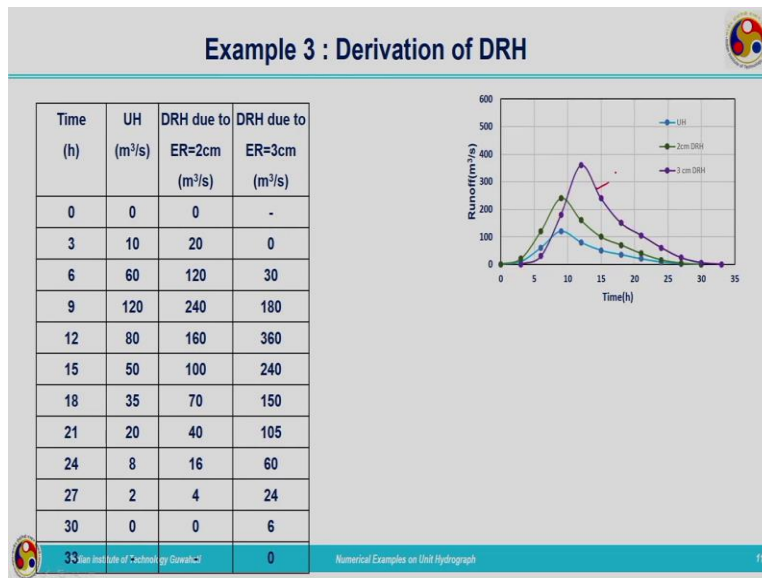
Example 3 : Derivation of DRH

| Time (h) | UH ($m^3/s$) | DRH due to ER=2cm ($m^3/s$) | DRH due to ER=3cm ($m^3/s$) |
|---|---|---|---|
| 0 | 0 | 0 | - |
| 3 | 10 | 20 | 0 |
| 6 | 60 | 120 | 30 |
| 9 | 120 | 240 | 180 |
| 12 | 80 | 160 | 360 |
| 15 | 50 | 100 | 240 |
| 18 | 35 | 70 | 150 |
| 21 | 20 | 40 | 105 |
| 24 | 8 | 16 | 60 |
| 27 | 2 | 4 | 24 |
| 30 | 0 | 0 | 6 |
| 33 | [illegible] | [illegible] | 0 |

600
500
400
300
200
100
0
Runoff($m^3/s$)
0 5 10 15 20 25 30 35
Time(h)
UH
2cm DRH
3 cm DRH

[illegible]ian Institute of Technology Guwahati
Numerical Examples on Unit Hydrograph
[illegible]